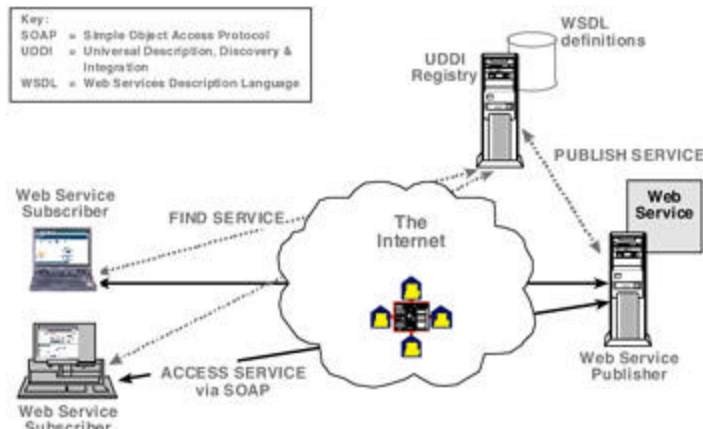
Key:
SOAP = Simple Object Access Protocol
UDDI = Universal Description, Discovery & Integration
WSDL = Web Services Description Language

WSDL definitions

UDDI Registry

PUBLISH SERVICE

Web Service Subscriber

FIND SERVICE

The Internet

Web Service

Web Service Publisher

ACCESS SERVICE via SOAP

Web Service Subscriber